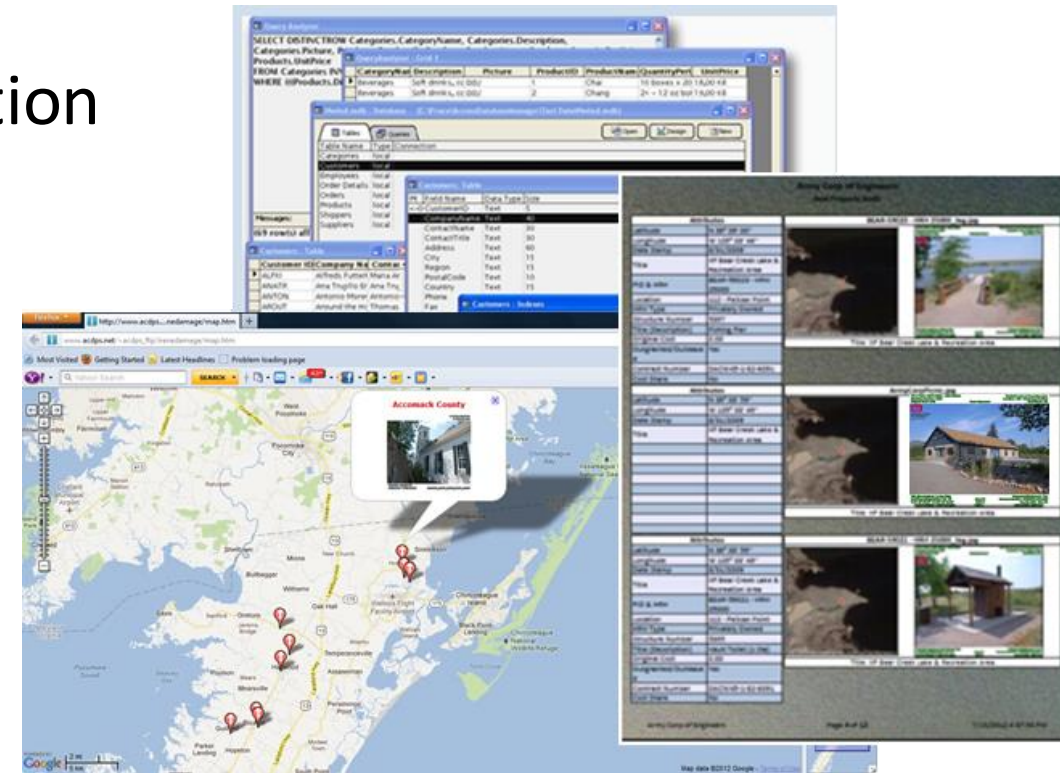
tion

Query Analyzer

SELECT DISTINCTROW Categories.CategoryName, Categories.Description, Categories.Picture, Products.UnitPrice FROM Categories WHERE

| CategoryName | Description | Picture | ProductID | ProductName | QuantityPerUnit | UnitPrice |
|---|---|---|---|---|---|---|
| Beverages | Soft drinks, co | | 1 | Chai | 10 boxes x 20 | 18.00 |
| Beverages | Soft drinks, co | | 2 | Chang | 24 - 12 oz bot | 19.00 |

Tables Queries

Open Design New

| Table Name | Type | Connection |
|---|---|---|
| Categories | local | |
| Customers | local | |
| Employees | local | |
| Order Details | local | |
| Orders | local | |
| Products | local | |
| Shippers | local | |
| Suppliers | local | |

Messages:

Customers : Table

| PK | Field Name | Data Type | Size |
|---|---|---|---|
| | CustomerID | Text | 5 |
| | CompanyName | Text | 40 |
| | ContactName | Text | 30 |
| | ContactTitle | Text | 30 |
| | Address | Text | 60 |
| | City | Text | 15 |
| | Region | Text | 15 |
| | PostalCode | Text | 10 |
| | Country | Text | 15 |
| | Phone | | |
| | Fax | | |

Customers : Indexes

Customers : Table

| Customer ID | Company Na | Contac |
|---|---|---|
| ALFKI | Alfreds Futterk | Maria An |
| ANATR | Ana Trujillo E | Ana Truj |
| ANTON | Antonio More | Antonio |
| AROUT | Around the H | Thomas |

Army Corp of Engineers

http://www.acdps....nedamage/map.htm

Most Visited Getting Started Latest Headlines Problem loading page

SEARCH

Accomack County

Map data ©2012 Google

Google

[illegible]